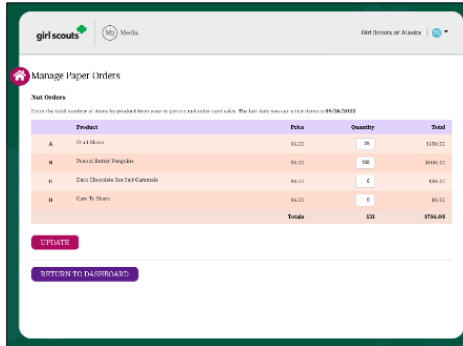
girl scouts | My Media

Girl Scouts of Alaska

Manage Paper Orders

Nut Orders

Enter the total number of items by product from your in-person nut order card sales. The last date you can enter items is 09/26/2022.

| | Product | Price | Quantity | Total |
|---|---|---|---|---|
| A | Trail Mixes | \$6.00 | 26 | \$156.00 |
| B | Peanut Butter Penguins | \$6.00 | 100 | \$600.00 |
| C | Dark Chocolate Sea Salt Caramels | \$6.00 | 5 | \$30.00 |
| D | Care To Share | \$6.00 | 0 | \$0.00 |
| | | Totals | 131 | \$786.00 |

UPDATE

RETURN TO DASHBOARD